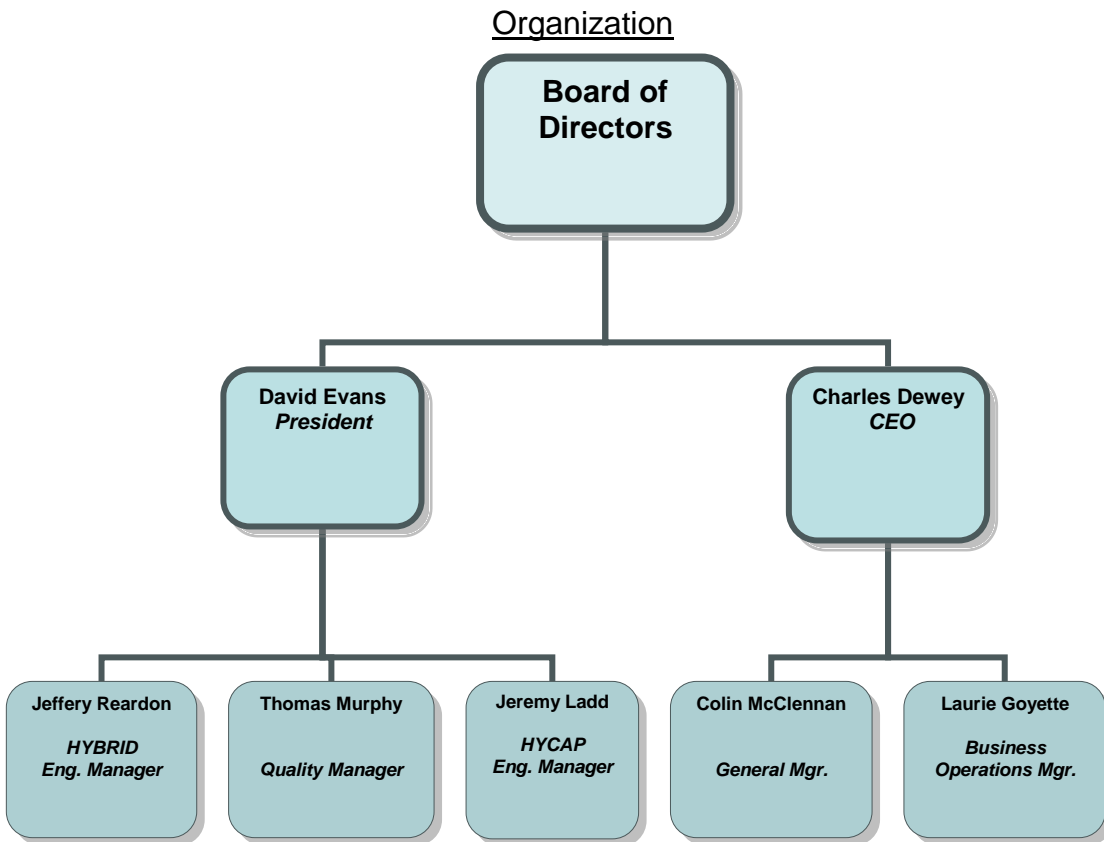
Organization

Board of Directors

David Evans
President

Charles Dewey
CEO

Jeffery Reardon
HYBRID
Eng. Manager

Thomas Murphy
Quality Manager

Jeremy Ladd
HYCAP
Eng. Manager

Colin McClennan
General Mgr.

Laurie Goyette
Business
Operations Mgr.